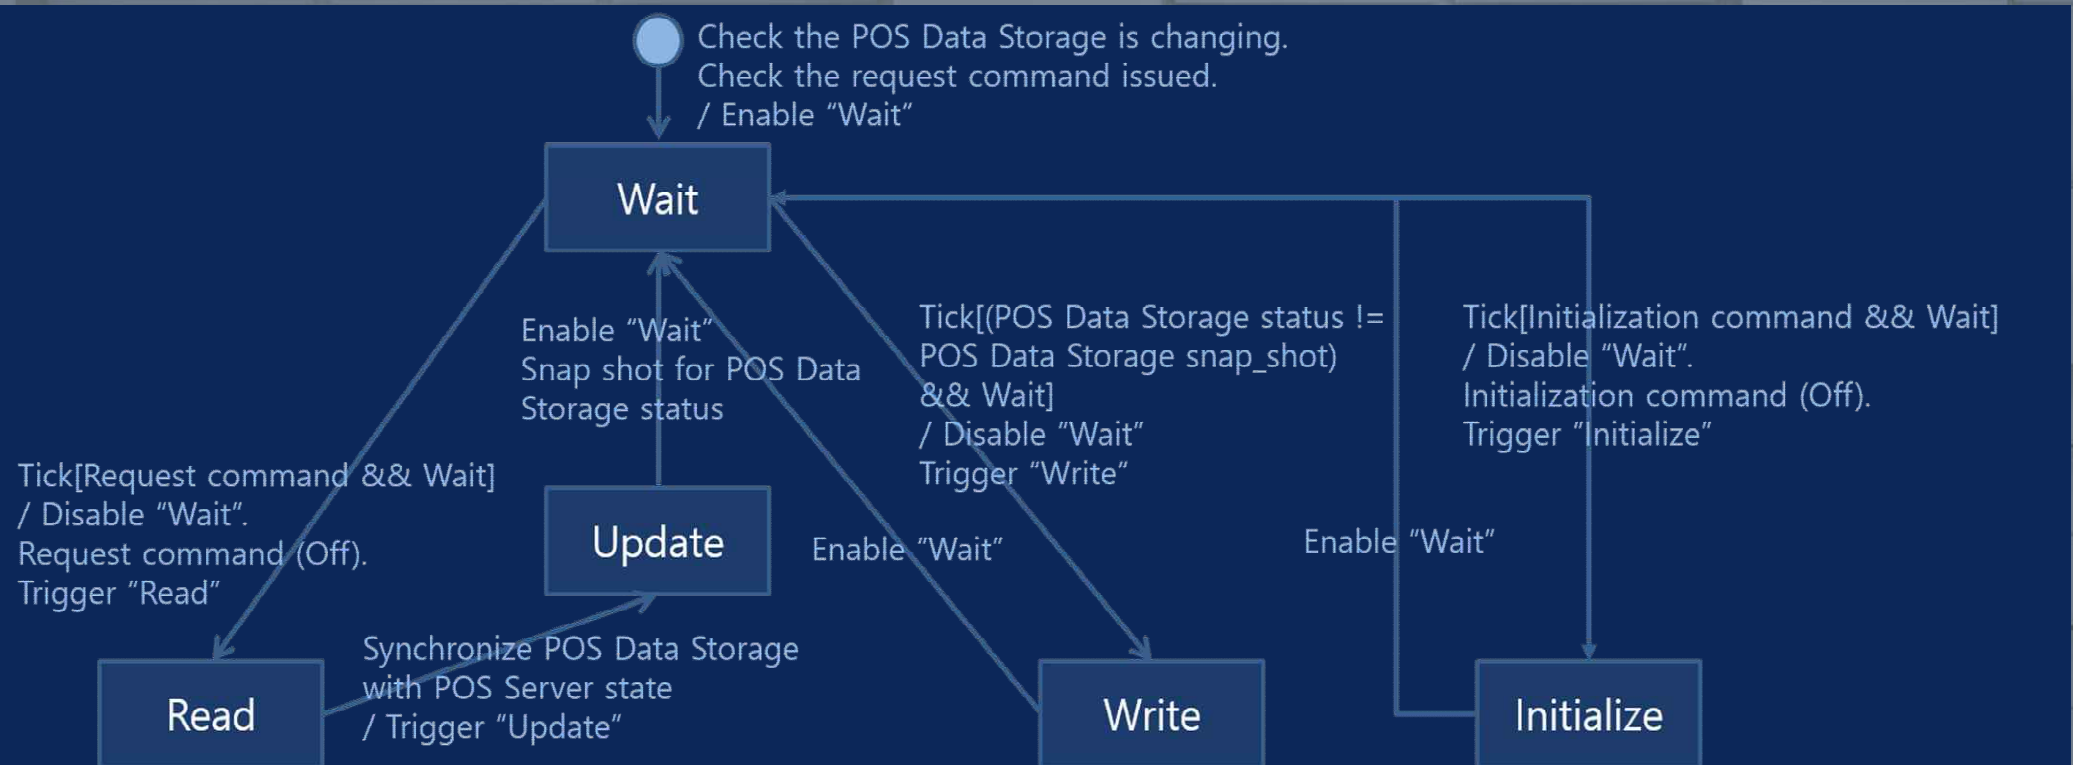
Check the POS Data Storage is changing.
Check the request command issued.
/ Enable “Wait”

Wait

Enable “Wait”
Snap shot for POS Data Storage status

Tick[(POS Data Storage status != POS Data Storage snap_shot) && Wait]
/ Disable “Wait”
Trigger “Write”

Tick[Initialization command && Wait]
/ Disable “Wait”.
Initialization command (Off).
Trigger “Initialize”

Tick[Request command && Wait]
/ Disable “Wait”.
Request command (Off).
Trigger “Read”

Update

Enable “Wait”

Enable “Wait”

Synchronize POS Data Storage with POS Server state
/ Trigger “Update”

Read

Write

Initialize